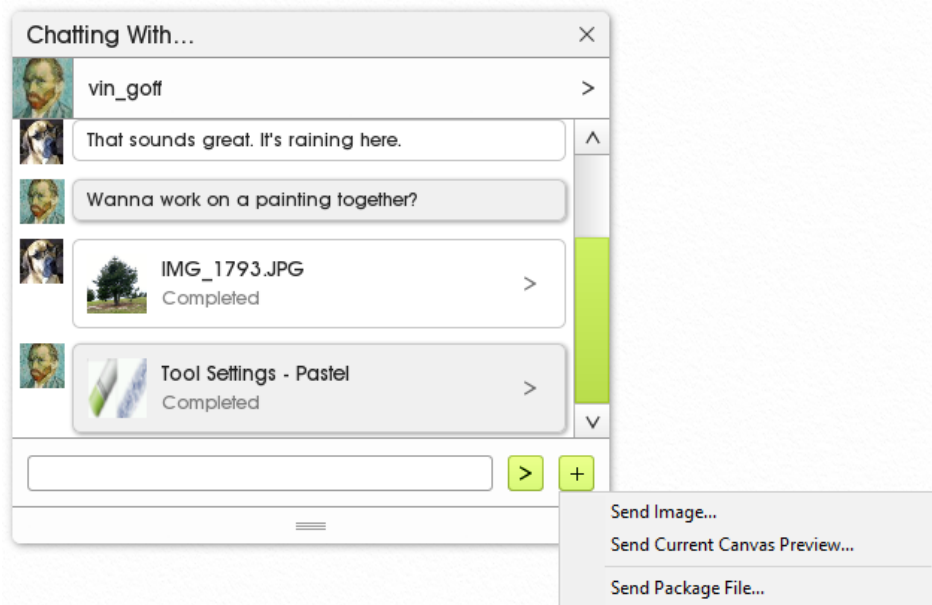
Chatting With... ×

vin_goff >

That sounds great. It's raining here.

Wanna work on a painting together?

IMG_1793.JPG
Completed >

Tool Settings - Pastel
Completed >

> +

Send Image...
Send Current Canvas Preview...
Send Package File...